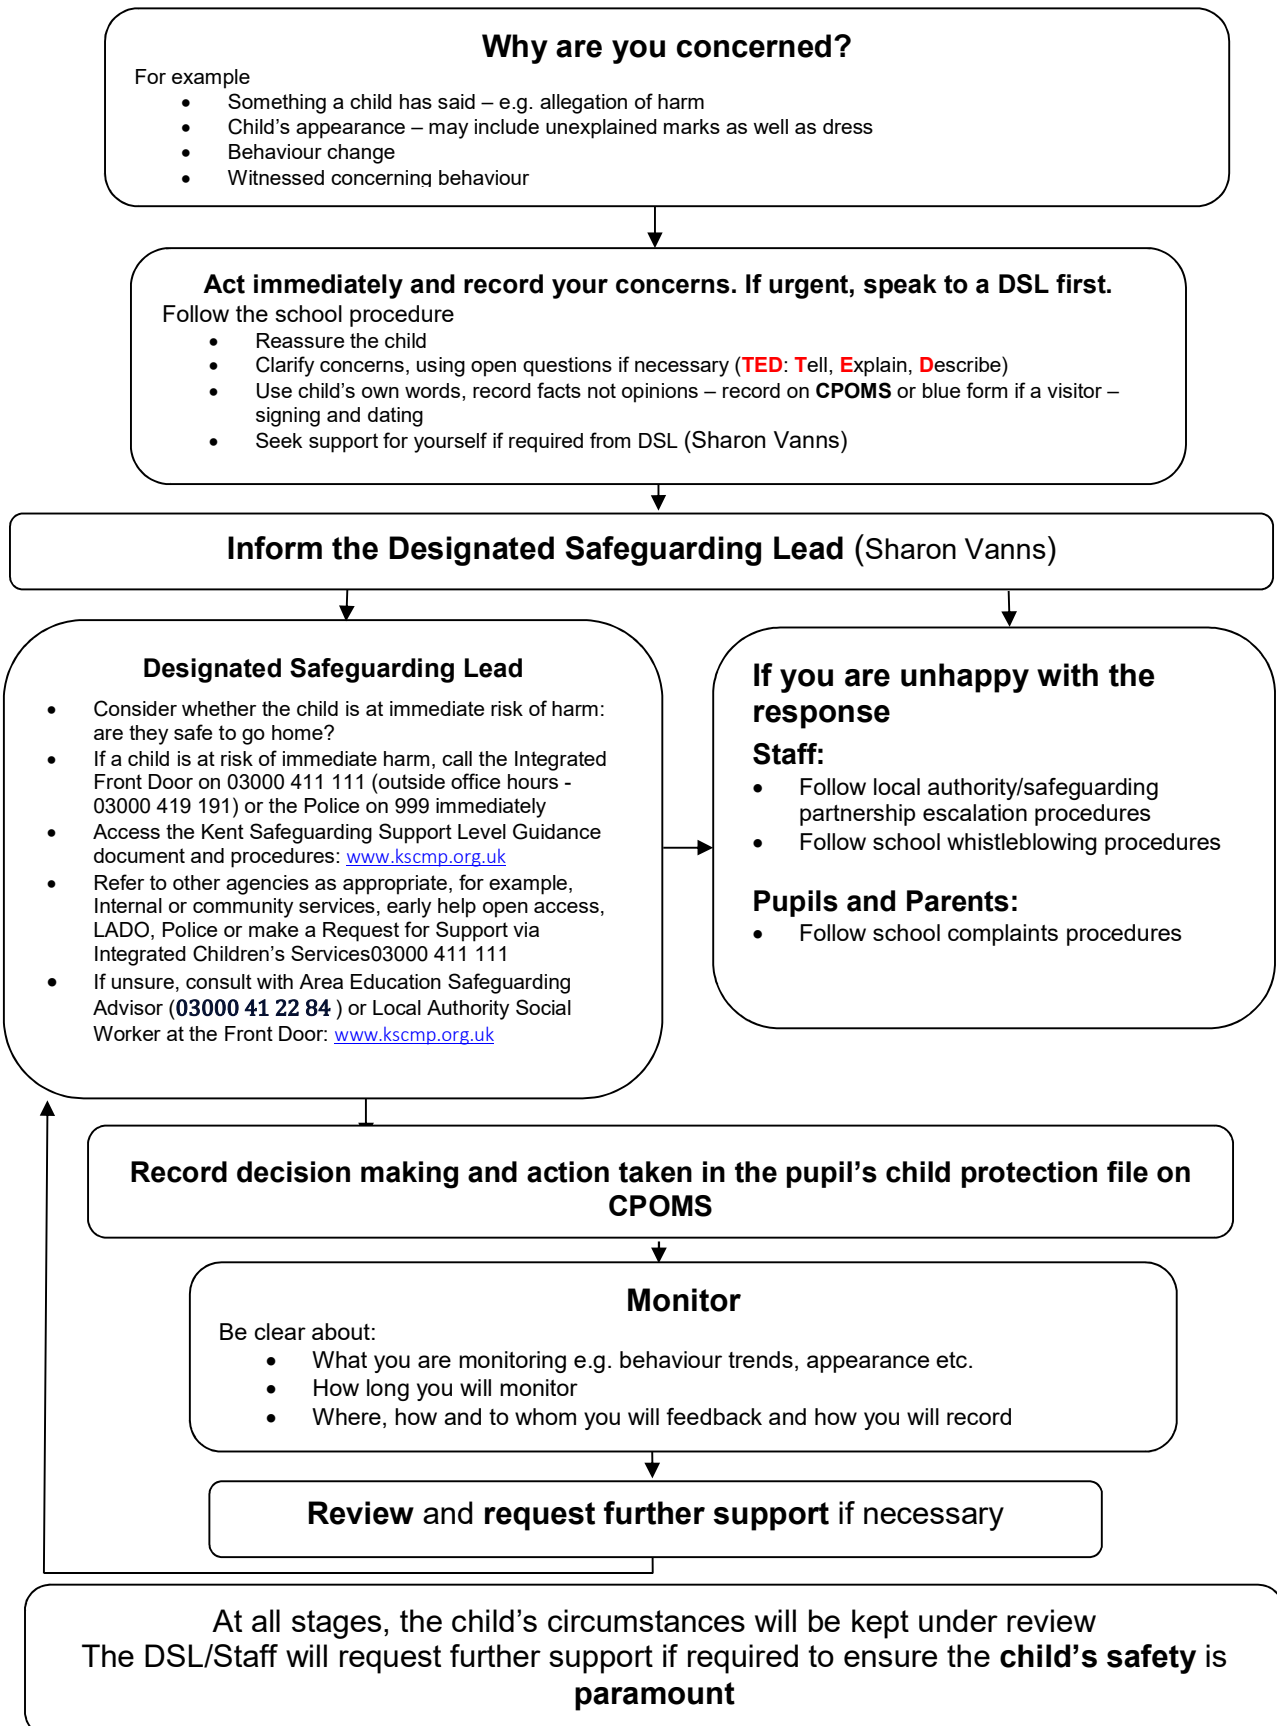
Why are you concerned?

For example

- Something a child has said – e.g. allegation of harm
- Child's appearance – may include unexplained marks as well as dress
- Behaviour change
- Witnessed concerning behaviour

Act immediately and record your concerns. If urgent, speak to a DSL first.

Follow the school procedure

- Reassure the child
- Clarify concerns, using open questions if necessary (TED: Tell, Explain, Describe)
- Use child's own words, record facts not opinions – record on CPOMS or blue form if a visitor – signing and dating
- Seek support for yourself if required from DSL (Sharon Vanns)

Inform the Designated Safeguarding Lead (Sharon Vanns)

Designated Safeguarding Lead

- Consider whether the child is at immediate risk of harm: are they safe to go home?
- If a child is at risk of immediate harm, call the Integrated Front Door on 03000 411 111 (outside office hours - 03000 419 191) or the Police on 999 immediately
- Access the Kent Safeguarding Support Level Guidance document and procedures: www.kscmp.org.uk
- Refer to other agencies as appropriate, for example, Internal or community services, early help open access, LADO, Police or make a Request for Support via Integrated Children's Services03000 411 111
- If unsure, consult with Area Education Safeguarding Advisor (03000 41 22 84 ) or Local Authority Social Worker at the Front Door: www.kscmp.org.uk

If you are unhappy with the response

Staff:

- Follow local authority/safeguarding partnership escalation procedures
- Follow school whistleblowing procedures

Pupils and Parents:

- Follow school complaints procedures

Record decision making and action taken in the pupil's child protection file on CPOMS

Monitor

Be clear about:

- What you are monitoring e.g. behaviour trends, appearance etc.
- How long you will monitor
- Where, how and to whom you will feedback and how you will record

Review and request further support if necessary

At all stages, the child's circumstances will be kept under review
The DSL/Staff will request further support if required to ensure the child's safety is paramount